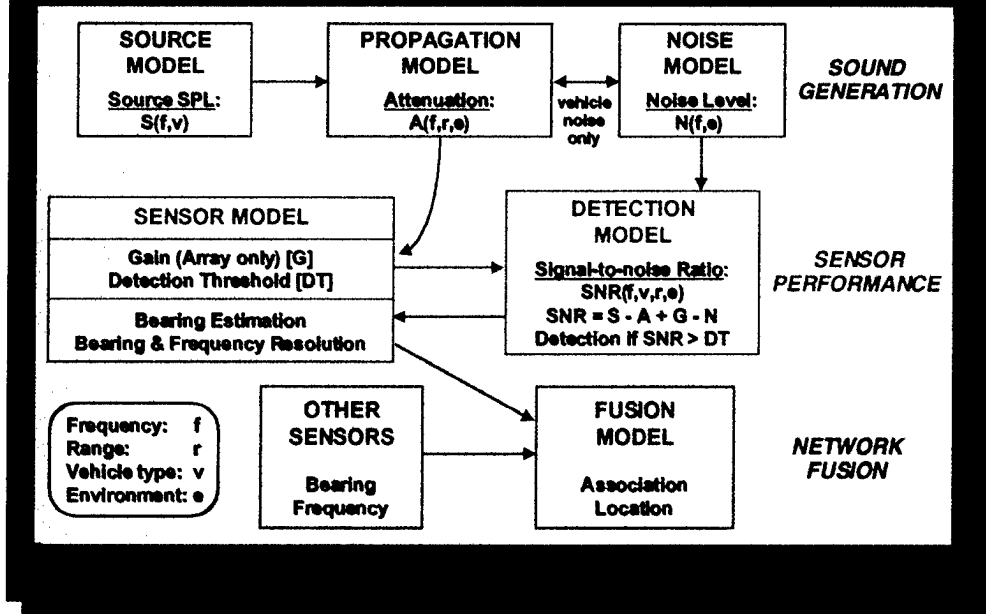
SOURCE MODEL
Source SPL:
S(f,v)

PROPAGATION MODEL
Attenuation:
A(f,r,e)

vehicle noise only

NOISE MODEL
Noise Level:
N(f,e)

SOUND GENERATION

SENSOR MODEL
Gain (Array only) [G]
Detection Threshold [DT]
Bearing Estimation
Bearing & Frequency Resolution

DETECTION MODEL
Signal-to-noise Ratio:
SNR(f,v,r,e)
SNR = S - A + G - N
Detection if SNR > DT

SENSOR PERFORMANCE

Frequency: f
Range: r
Vehicle type: v
Environment: e

OTHER SENSORS
Bearing
Frequency

FUSION MODEL
Association
Location

NETWORK FUSION